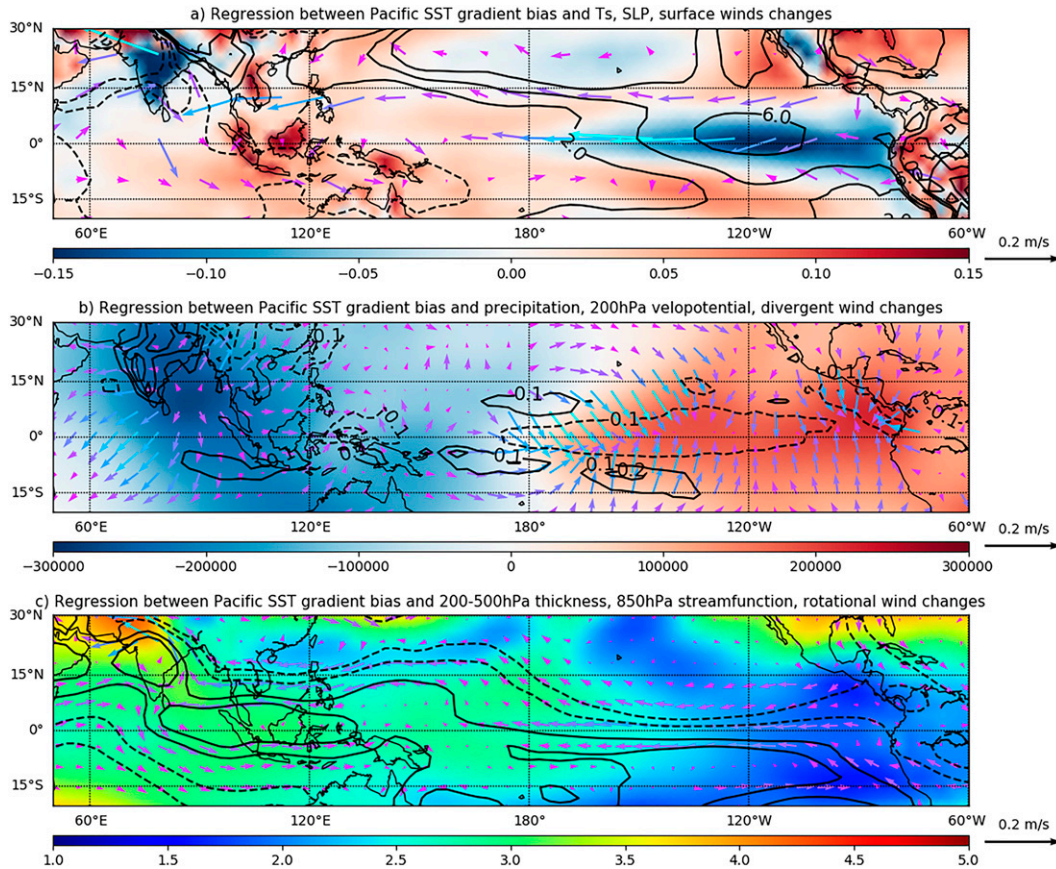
a) Regression between Pacific SST gradient bias and Ts, SLP, surface winds changes

30°N
15°N
0°
15°S

6.0
2.0
2.0

60°E 120°E 180° 120°W 60°W

0.2 m/s

−0.15 −0.10 −0.05 0.00 0.05 0.10 0.15

b) Regression between Pacific SST gradient bias and precipitation, 200hPa velopotential, divergent wind changes

30°N
15°N
0°
15°S

0.1
-0.1
-0.1
0.1
0.1
0.1
-0.2
-0.1
-0.1

60°E 120°E 180° 120°W 60°W

0.2 m/s

−300000 −200000 −100000 0 100000 200000 300000

c) Regression between Pacific SST gradient bias and 200-500hPa thickness, 850hPa streamfunction, rotational wind changes

30°N
15°N
0°
15°S

60°E 120°E 180° 120°W 60°W

0.2 m/s

1.0 1.5 2.0 2.5 3.0 3.5 4.0 4.5 5.0